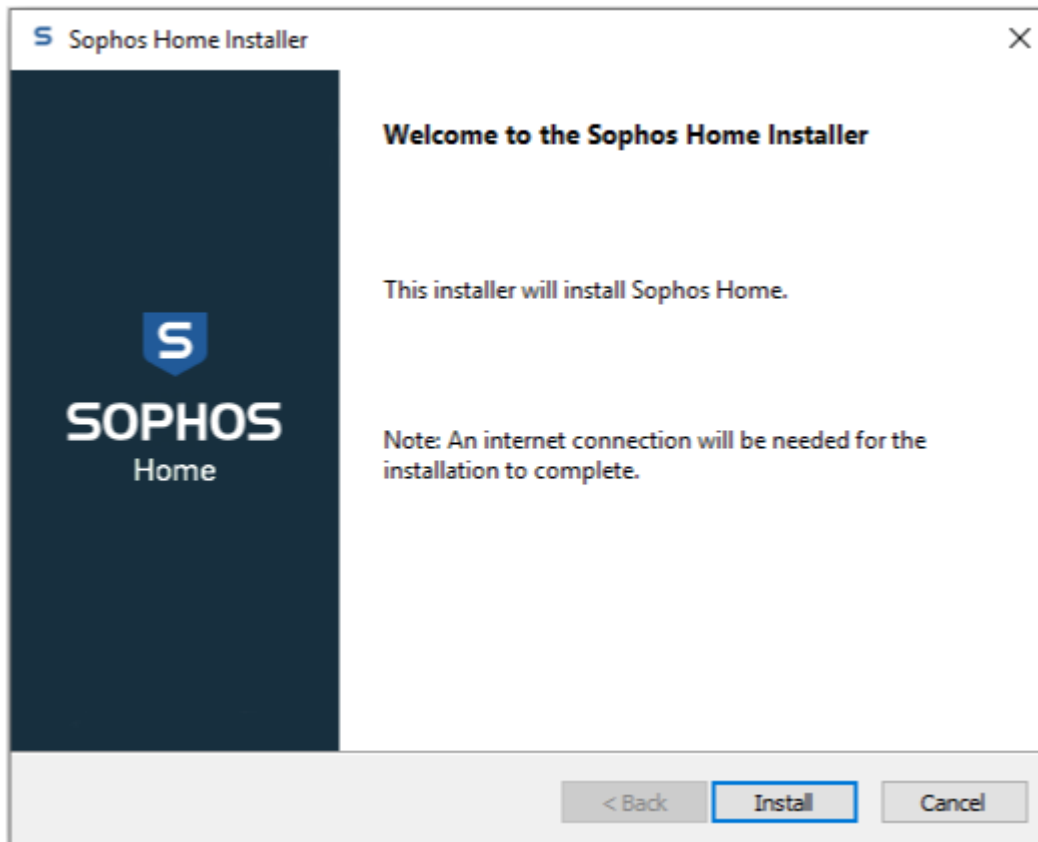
S Sophos Home Installer

×

S
SOPHOS
Home

Welcome to the Sophos Home Installer

This installer will install Sophos Home.

Note: An internet connection will be needed for the installation to complete.

< Back
Install
Cancel